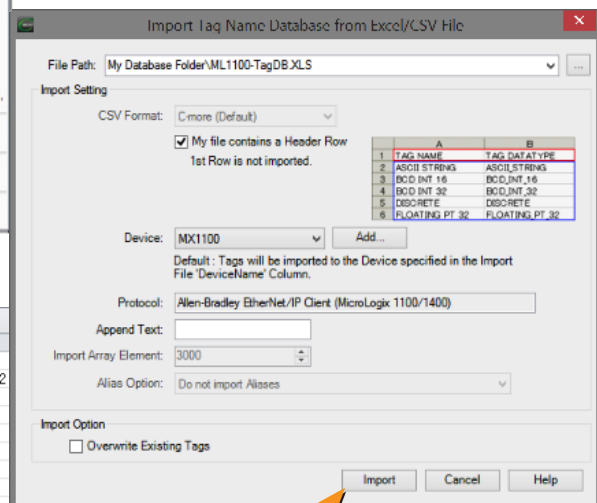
Import Tag Name Database from Excel/CSV File

File Path: My Database Folder\ML1100-TagDB.XLS

Import Setting

CSV Format: C-more (Default)

My file contains a Header Row
1st Row is not imported.

| | A | B |
|---|---|---|
| 1 | TAG NAME | TAG DATATYPE |
| 2 | ASCII STRING | ASCII_STRING |
| 3 | BCD INT 16 | BCD_INT_16 |
| 4 | BCD INT 32 | BCD_INT_32 |
| 5 | DISCRETE | DISCRETE |
| 6 | FLOATING PT 32 | FLOATING_PT_32 |

Device: MX1100 Add...

Default : Tags will be imported to the Device specified in the Import File 'DeviceName' Column.

Protocol: Allen-Bradley EtherNet/IP Client (MicroLogix 1100/1400)

Append Text:

Import Array Element: 3000

Alias Option: Do not import Aliases

Import Option

Overwrite Existing Tags

Import Cancel Help

2